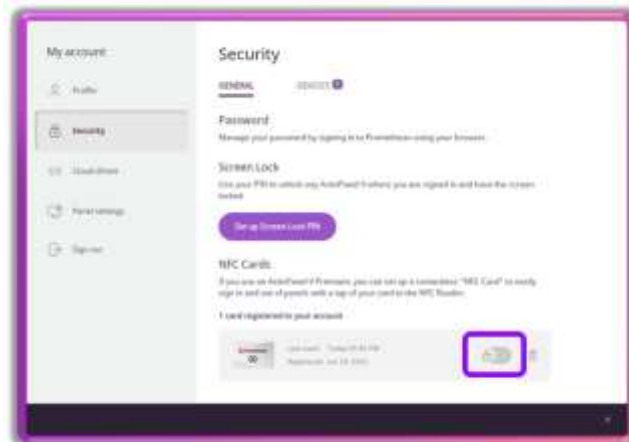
My account

Profile

Security

Cloud drives

Panel settings

Sign out

Security

GENERAL

DEVICES

Password

Manage your password by signing in to Promethean using your browser.

Screen Lock

Use your PIN to unlock any ActivPanel 9 where you are signed in and have the screen locked.

Set up Screen Lock PIN

NFC Cards

If you use an ActivPanel 9 Premium, you can set up a contactless "NFC Card" to easily sign in and out of panels with a tap of your card to the NFC Reader.

1 card registered to your account

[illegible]

Last used: Today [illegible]

Registered: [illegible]